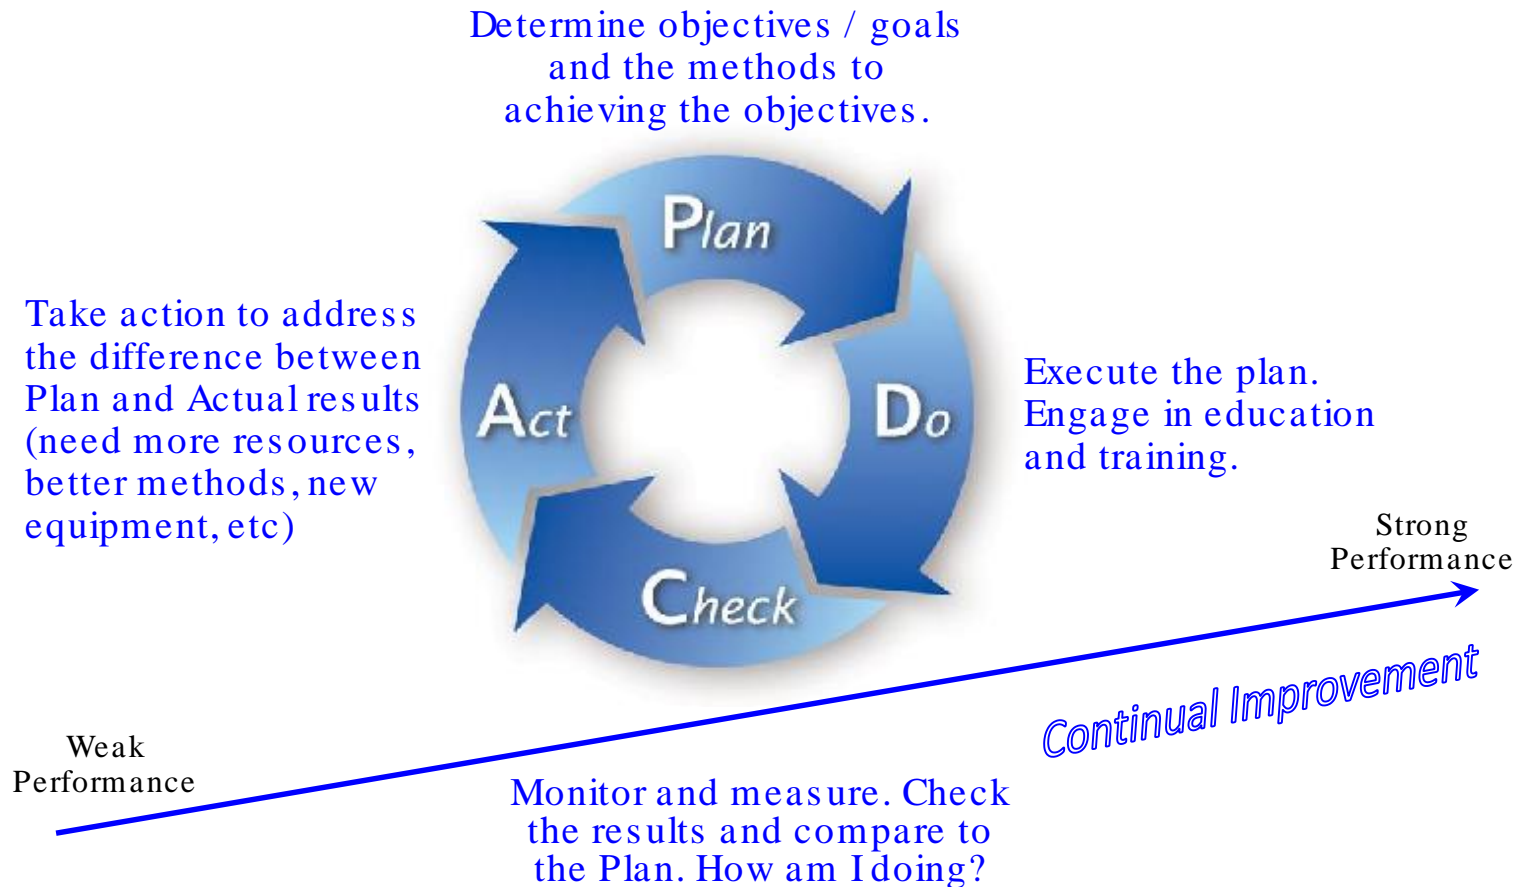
Determine objectives / goals and the methods to achieving the objectives.

Plan

Take action to address the difference between Plan and Actual results (need more resources, better methods, new equipment, etc)

Act

Do

Execute the plan. Engage in education and training.

Check

Strong Performance

Continual Improvement

Weak Performance

Monitor and measure. Check the results and compare to the Plan. How am I doing?